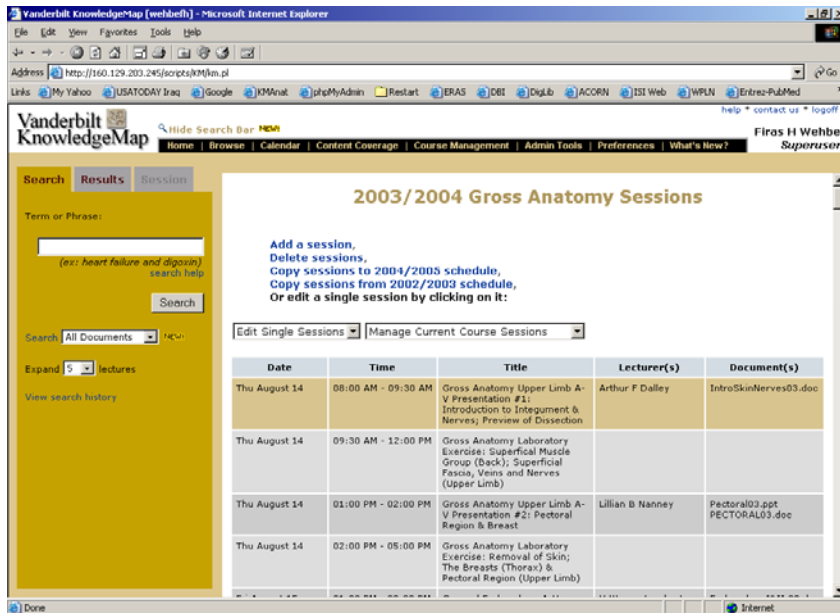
Vanderbilt KnowledgeMap [wehbefh] - Microsoft Internet Explorer

File Edit View Favorites Tools Help

Address http://160.129.203.245/scripts/KM/km.pl

Go

Links My Yahoo USATODAY Iraq Google KMAnat phpMyAdmin Restart ERAS DBI DigLib ACORN ISI Web WPLN Entrez-PubMed

Vanderbilt KnowledgeMap

Hide Search Bar NEW!

help * contact us * logoff

Firas H Wehbe
Superuser

Home | Browse | Calendar | Content Coverage | Course Management | Admin Tools | Preferences | What's New?

Search Results Session

Term or Phrase:

(ex: heart failure and digoxin)
search help

Search

Search All Documents NEW!

Expand 5 lectures

View search history

2003/2004 Gross Anatomy Sessions

Add a session,
Delete sessions,
Copy sessions to 2004/2005 schedule,
Copy sessions from 2002/2003 schedule,
Or edit a single session by clicking on it:

Edit Single Sessions Manage Current Course Sessions

| Date | Time | Title | Lecturer(s) | Document(s) |
|---|---|---|---|---|
| Thu August 14 | 08:00 AM - 09:30 AM | Gross Anatomy Upper Limb A-V Presentation #1: Introduction to Integument & Nerves; Preview of Dissection | Arthur F Dalley | IntroSkinNerves03.doc |
| Thu August 14 | 09:30 AM - 12:00 PM | Gross Anatomy Laboratory Exercise: Superfical Muscle Group (Back); Superficial Fascia, Veins and Nerves (Upper Limb) | | |
| Thu August 14 | 01:00 PM - 02:00 PM | Gross Anatomy Upper Limb A-V Presentation #2: Pectoral Region & Breast | Lillian B Nanney | Pectoral03.ppt PECTORAL03.doc |
| Thu August 14 | 02:00 PM - 05:00 PM | Gross Anatomy Laboratory Exercise: Removal of Skin; The Breasts (Thorax) & Pectoral Region (Upper Limb) | | |

Done

Internet